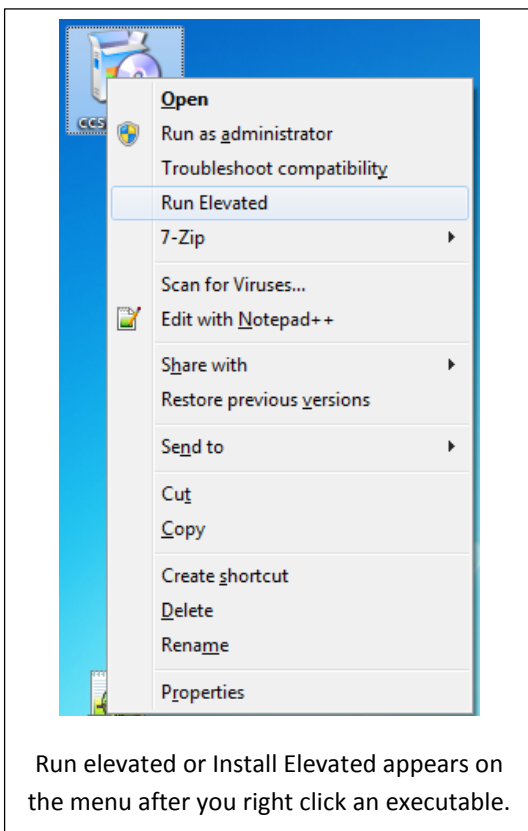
CCS

Open
Run as administrator
Troubleshoot compatibility
Run Elevated
7-Zip
Scan for Viruses...
Edit with Notepad++
Share with
Restore previous versions
Send to
Cut
Copy
Create shortcut
Delete
Rename
Properties

Run elevated or Install Elevated appears on the menu after you right click an executable.